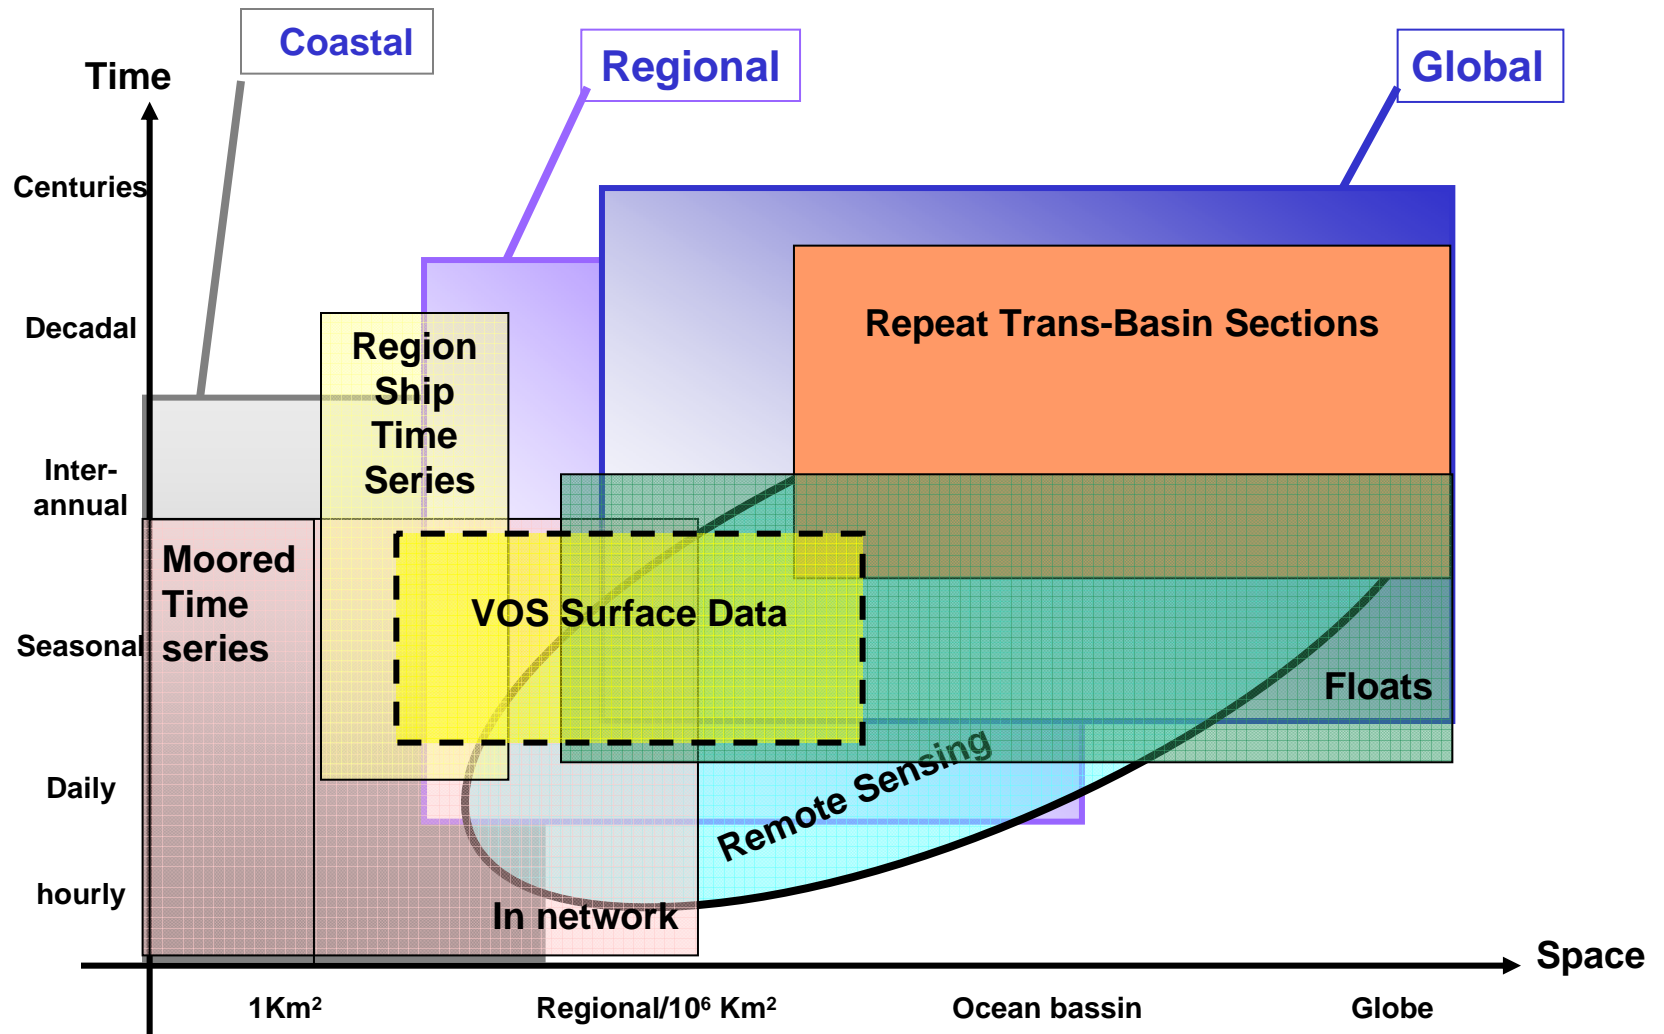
Coastal

Regional

Global

Time

Centuries

Decadal

Inter-annual

Seasonal

Daily

hourly

Repeat Trans-Basin Sections

Region Ship Time Series

Moored Time series

VOS Surface Data

Floats

Remote Sensing

In network

Space

1Km$^2$

Regional/10$^6$ Km$^2$

Ocean bassin

Globe